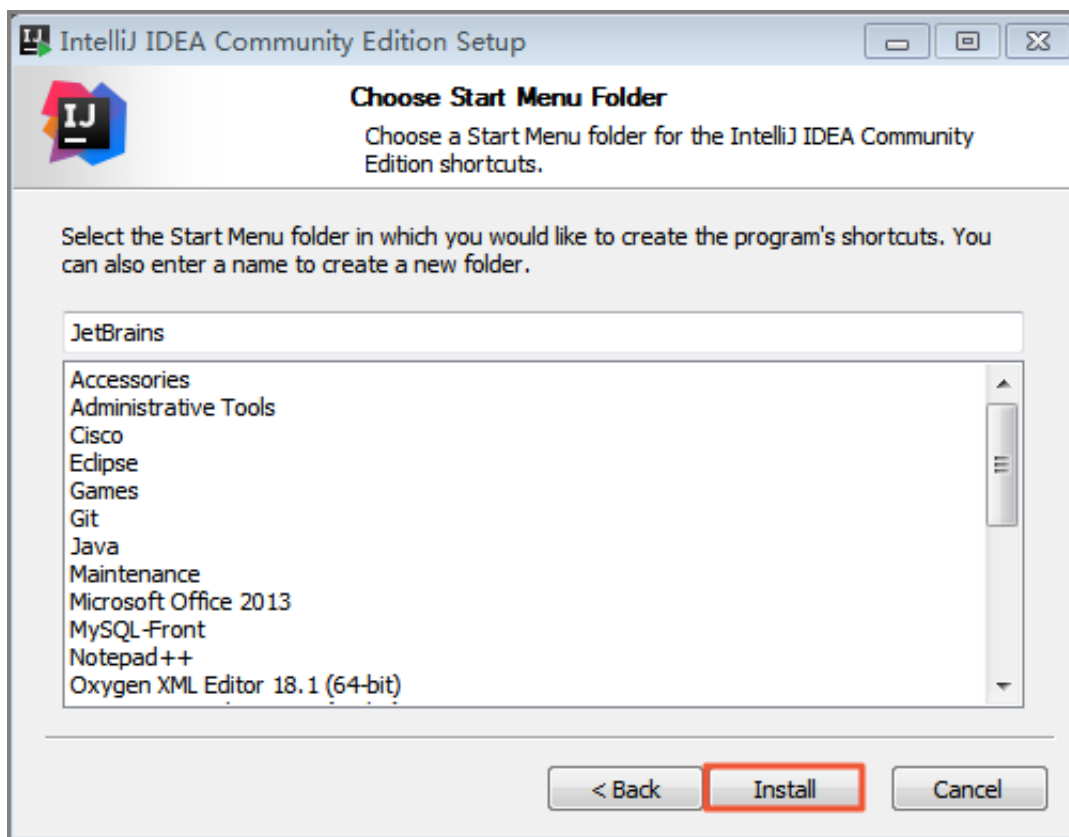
IntelliJ IDEA Community Edition Setup

IJ

Choose Start Menu Folder

Choose a Start Menu folder for the IntelliJ IDEA Community Edition shortcuts.

Select the Start Menu folder in which you would like to create the program's shortcuts. You can also enter a name to create a new folder.

JetBrains

Accessories
Administrative Tools
Cisco
Eclipse
Games
Git
Java
Maintenance
Microsoft Office 2013
MySQL-Front
Notepad++
Oxygen XML Editor 18.1 (64-bit)
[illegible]

< Back
Install
Cancel